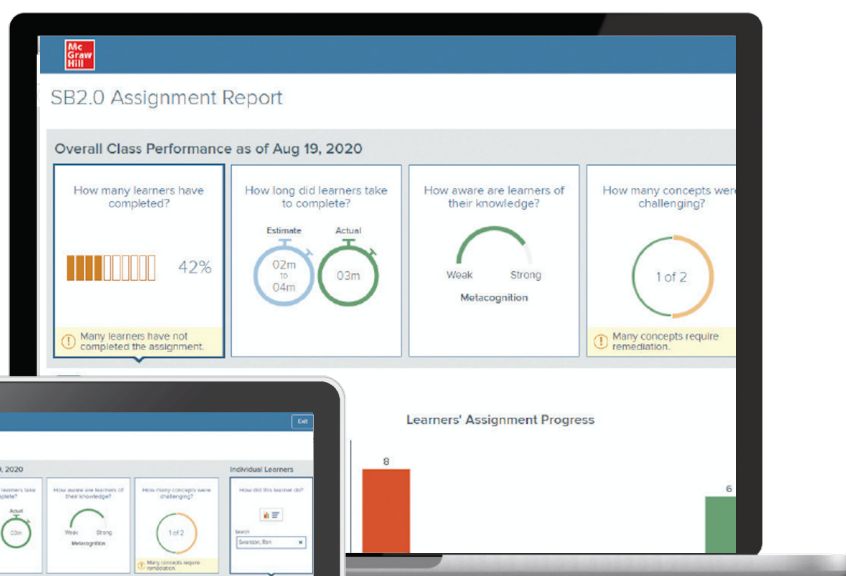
Mc Graw Hill

SB2.0 Assignment Report

Overall Class Performance as of Aug 19, 2020

How many learners have completed?

42%

Many learners have not completed the assignment.

How long did learners take to complete?

Estimate

02m to 04m

Actual

03m

How aware are learners of their knowledge?

Weak

Strong

Metacognition

How many concepts were challenging?

1 of 2

Many concepts require remediation.

Learners' Assignment Progress

8

6

Exit

, 2020

learners take

Actual

03m

How aware are learners of their knowledge?

Weak

Strong

Metacognition

How many concepts were challenging?

1 of 2

Many concepts require remediation.

Individual Learners

How did this learner do?

Search

Swanson, Rim